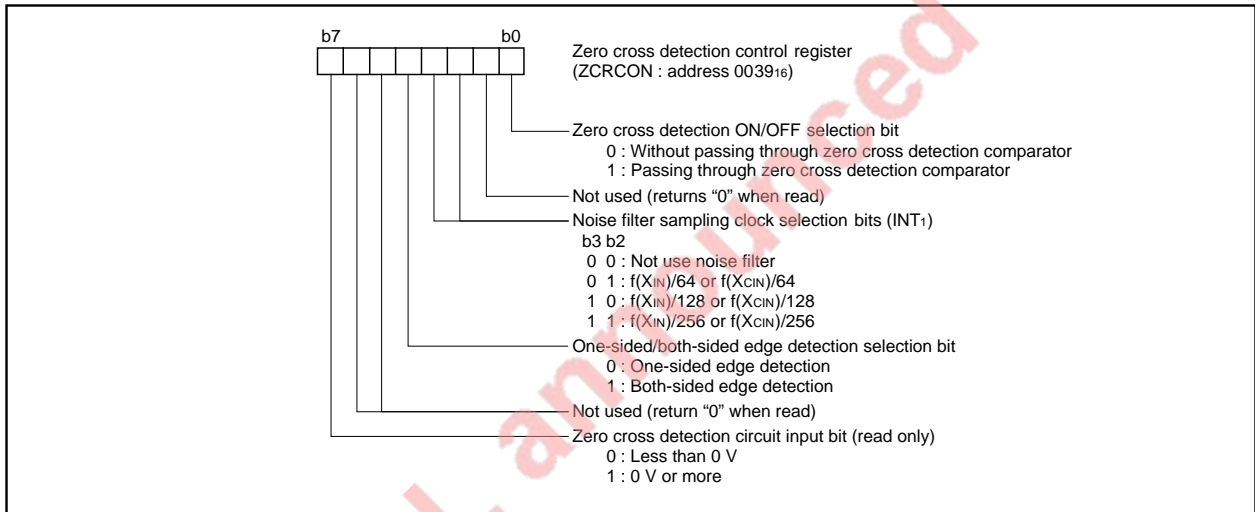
b7 b0

Zero cross detection control register (ZCRCON : address $0039_{16}$)

Zero cross detection ON/OFF selection bit
0 : Without passing through zero cross detection comparator
1 : Passing through zero cross detection comparator

Not used (returns “0” when read)

Noise filter sampling clock selection bits ($INT_1$)
b3 b2
0 0 : Not use noise filter
0 1 : $f(X_{IN})/64$ or $f(X_{CIN})/64$
1 0 : $f(X_{IN})/128$ or $f(X_{CIN})/128$
1 1 : $f(X_{IN})/256$ or $f(X_{CIN})/256$

One-sided/both-sided edge detection selection bit
0 : One-sided edge detection
1 : Both-sided edge detection

Not used (return “0” when read)

Zero cross detection circuit input bit (read only)
0 : Less than 0 V
1 : 0 V or more

Not Recommended